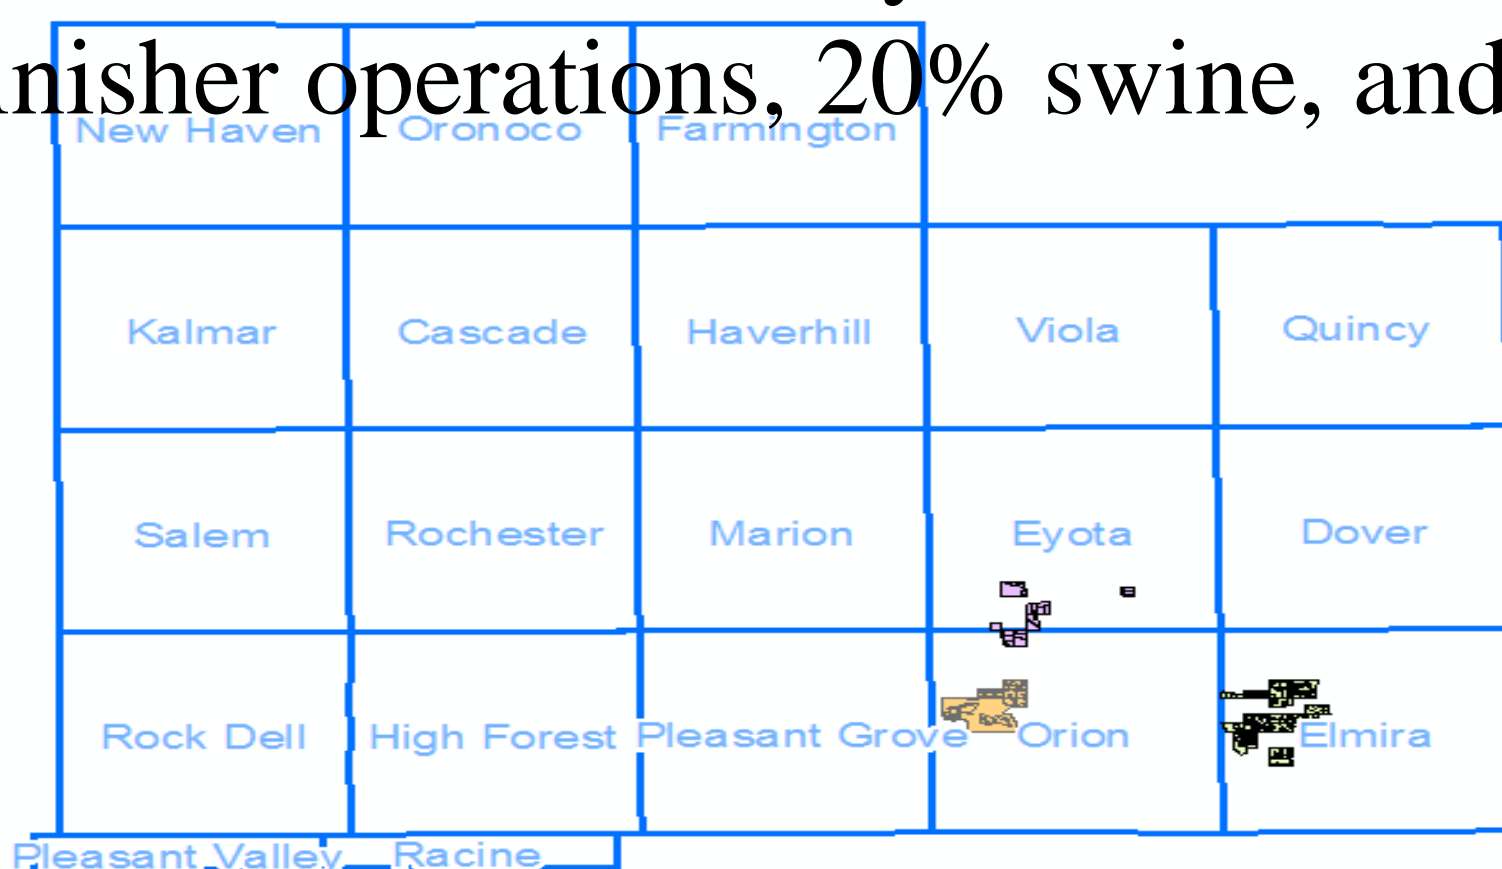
nisher operations, 20% swine, and

New Haven
Oronoco
Farmington

Kalmar
Cascade
Haverhill
Viola
Quincy

Salem
Rochester
Marion
Eyota
Dover

Rock Dell
High Forest
Pleasant Grove
Orion
Elmira

Pleasant Valley
Racine